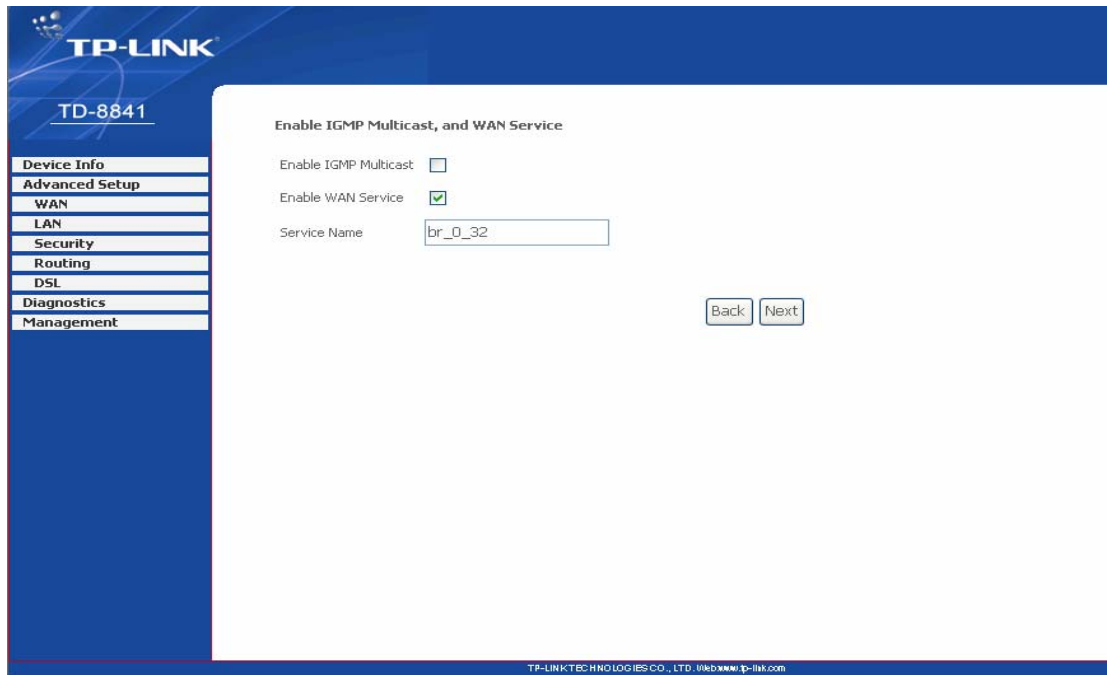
TP-LINK

TD-8841

Device Info
Advanced Setup
WAN
LAN
Security
Routing
DSL
Diagnostics
Management

Enable IGMP Multicast, and WAN Service

Enable IGMP Multicast

Enable WAN Service

Service Name br_0_32

Back Next

TP-LINK TECHNOLOGIES CO., LTD. Web:www.tp-link.com